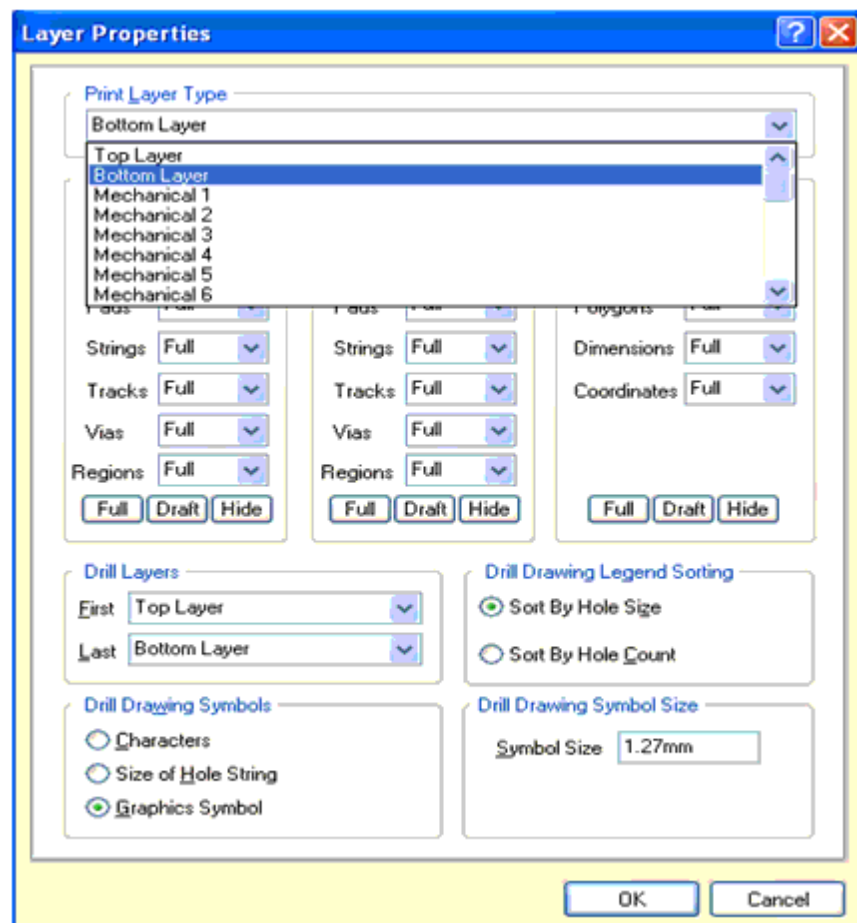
Layer Properties

?

Print Layer Type

Bottom Layer

Top Layer
Bottom Layer
Mechanical 1
Mechanical 2
Mechanical 3
Mechanical 4
Mechanical 5
Mechanical 6

Pads Full
Strings Full
Tracks Full
Vias Full
Regions Full
Full Draft Hide

Pads Full
Strings Full
Tracks Full
Vias Full
Regions Full
Full Draft Hide

Polygons Full
Dimensions Full
Coordinates Full
Full Draft Hide

Drill Layers
First Top Layer
Last Bottom Layer

Drill Drawing Legend Sorting
Sort By Hole Size
Sort By Hole Count

Drill Drawing Symbols
Characters
Size of Hole String
Graphics Symbol

Drill Drawing Symbol Size
Symbol Size 1.27mm

OK Cancel